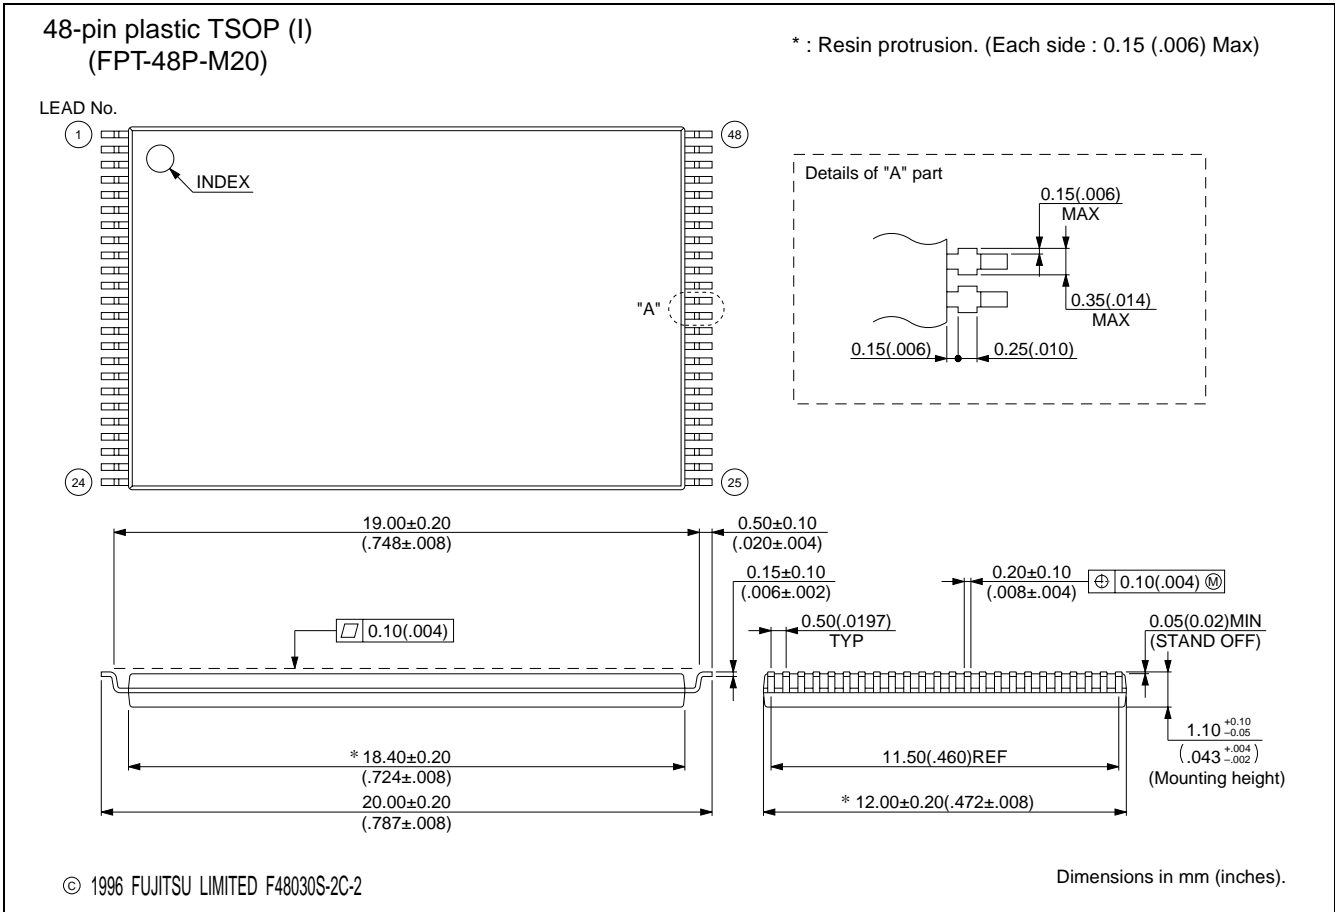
48-pin plastic TSOP (I)
(FPT-48P-M20)

* : Resin protrusion. (Each side : 0.15 (.006) Max)

LEAD No.

1

48

INDEX

Details of "A" part

0.15(.006)
MAX

0.35(.014)
MAX

0.15(.006)

0.25(.010)

"A"

24

25

19.00±0.20
(.748±.008)

0.50±0.10
(.020±.004)

0.15±0.10
(.006±.002)

0.20±0.10
(.008±.004)

0.10(.004) Ⓜ

0.10(.004)

0.50(.0197)
TYP

0.05(0.02)MIN
(STAND OFF)

$1.10^{+0.10}_{-0.05}$
$(.043^{+.004}_{-.002})$
(Mounting height)

* 18.40±0.20
(.724±.008)

11.50(.460)REF

20.00±0.20
(.787±.008)

* 12.00±0.20(.472±.008)

© 1996 FUJITSU LIMITED F48030S-2C-2

Dimensions in mm (inches).